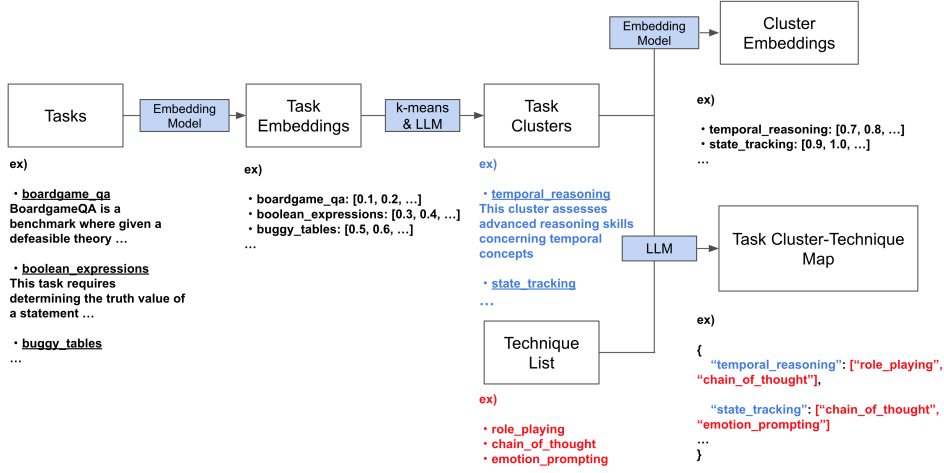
Tasks

Embedding Model

Task Embeddings

k-means & LLM

Task Clusters

Embedding Model

Cluster Embeddings

ex)

• boardgame_qa
BoardgameQA is a benchmark where given a defeasible theory …

• boolean_expressions
This task requires determining the truth value of a statement …

• buggy_tables
…

ex)

• boardgame_qa: [0.1, 0.2, …]
• boolean_expressions: [0.3, 0.4, …]
• buggy_tables: [0.5, 0.6, …]
…

ex)

• temporal_reasoning
This cluster assesses advanced reasoning skills concerning temporal concepts

• state_tracking
…

ex)

• temporal_reasoning: [0.7, 0.8, …]
• state_tracking: [0.9, 1.0, …]
…

LLM

Task Cluster-Technique Map

Technique List

ex)

• role_playing
• chain_of_thought
• emotion_prompting

ex)

{
"temporal_reasoning": ["role_playing", "chain_of_thought"],

"state_tracking": ["chain_of_thought", "emotion_prompting"]
…
}